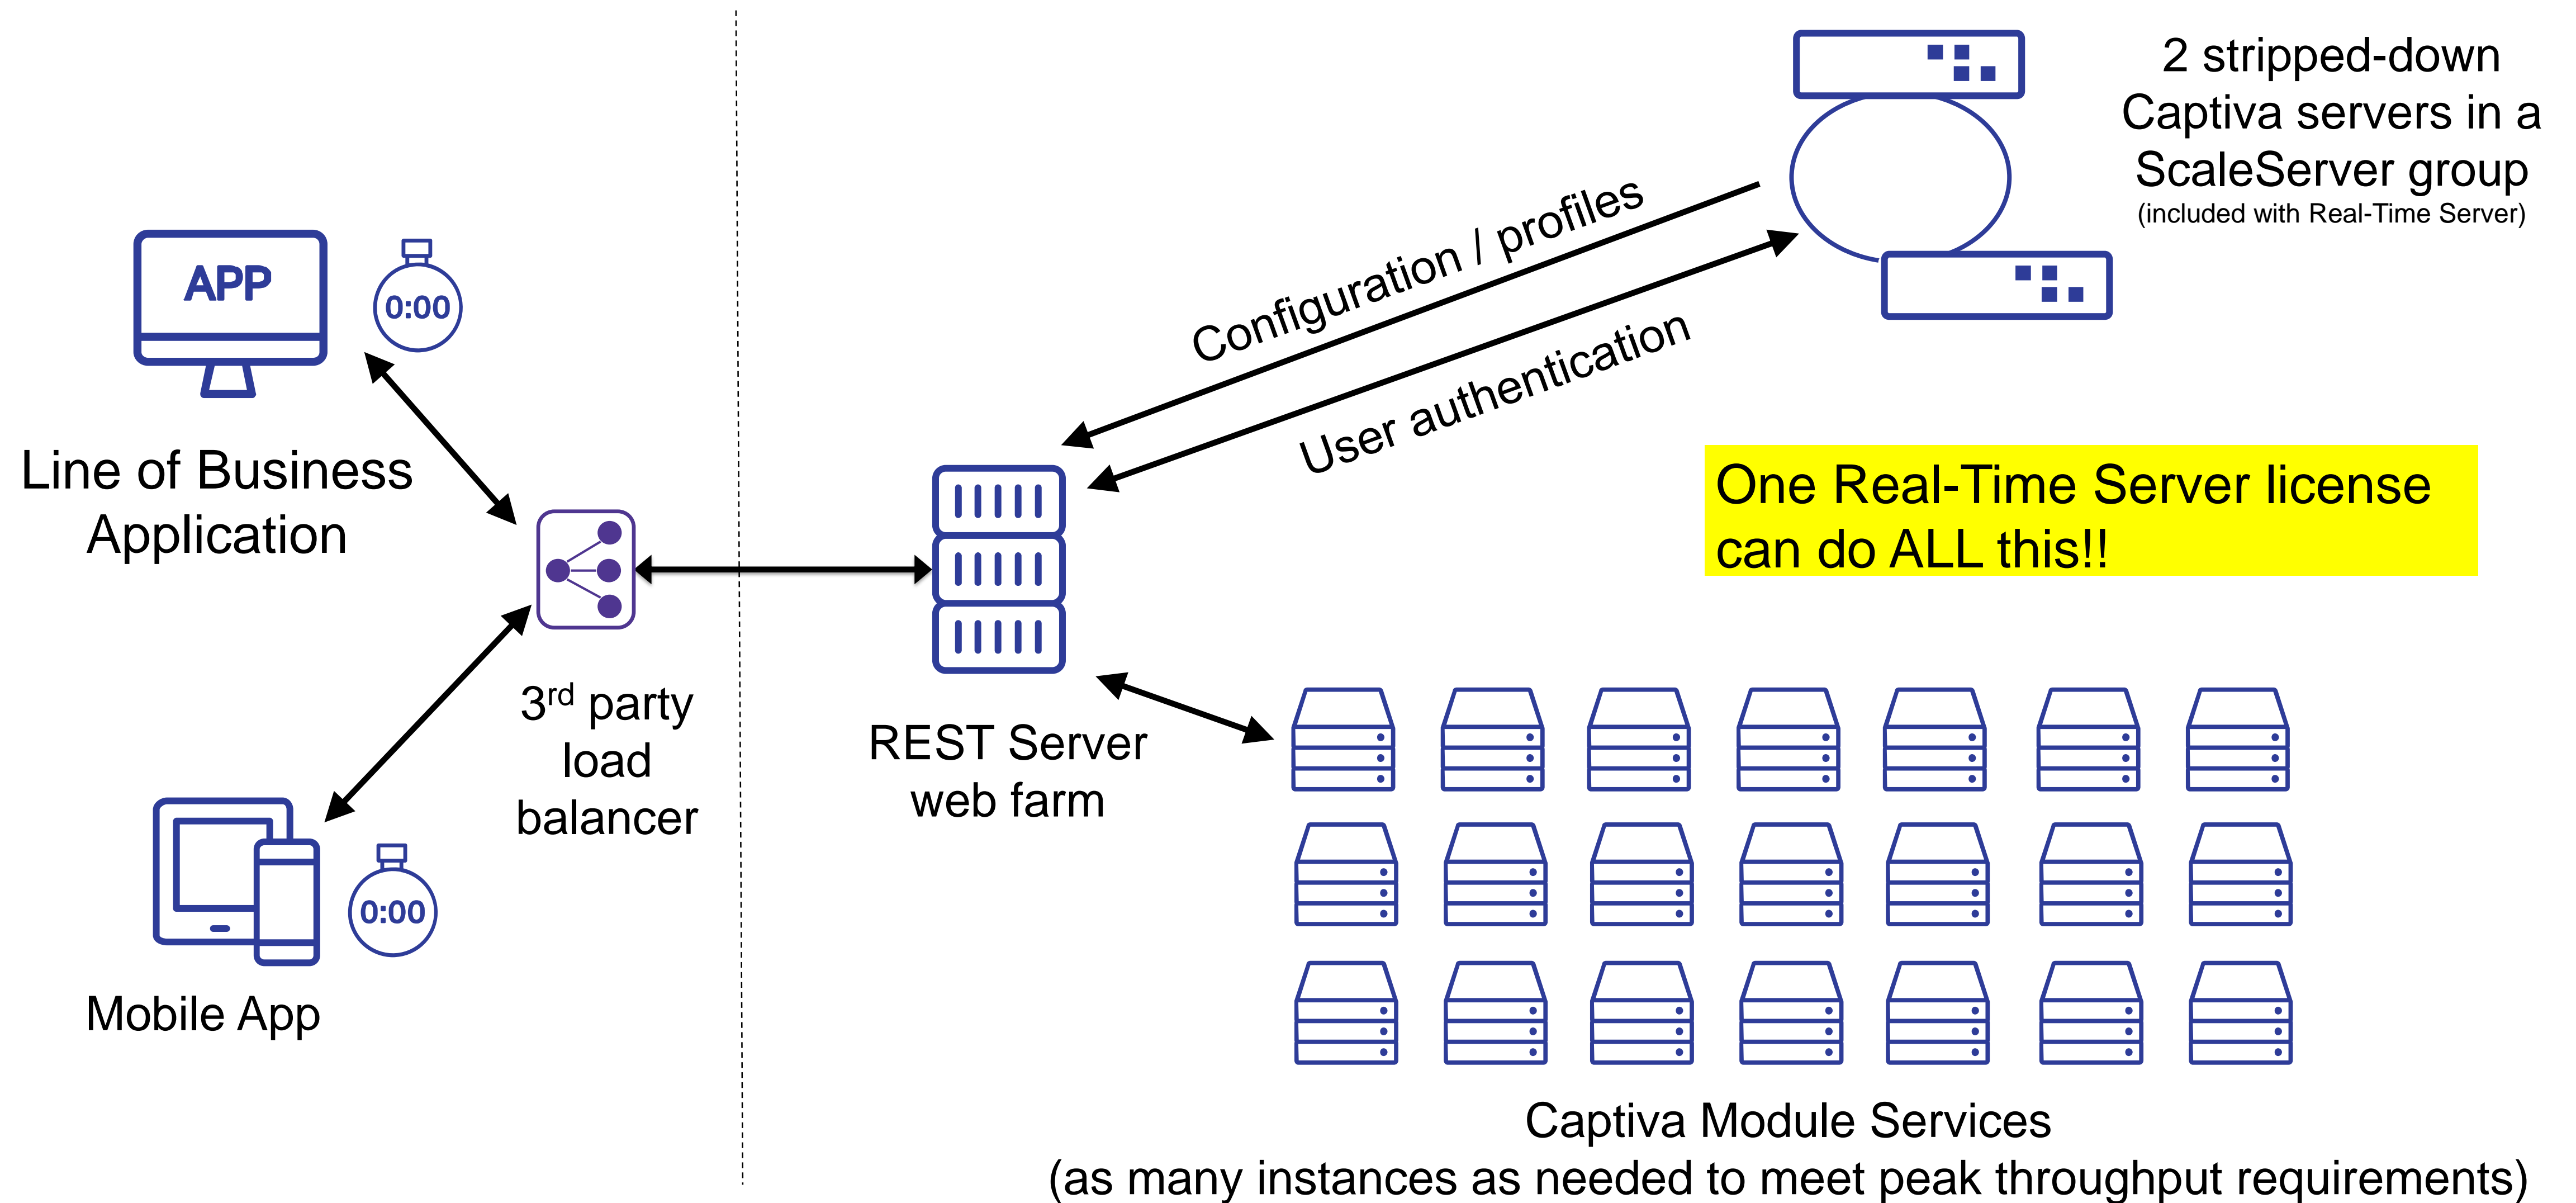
APP

0:00

Line of Business Application

0:00

Mobile App

3<sup>rd</sup> party load balancer

REST Server web farm

Configuration / profiles

User authentication

2 stripped-down Captiva servers in a ScaleServer group
(included with Real-Time Server)

One Real-Time Server license can do ALL this!!

Captiva Module Services
(as many instances as needed to meet peak throughput requirements)